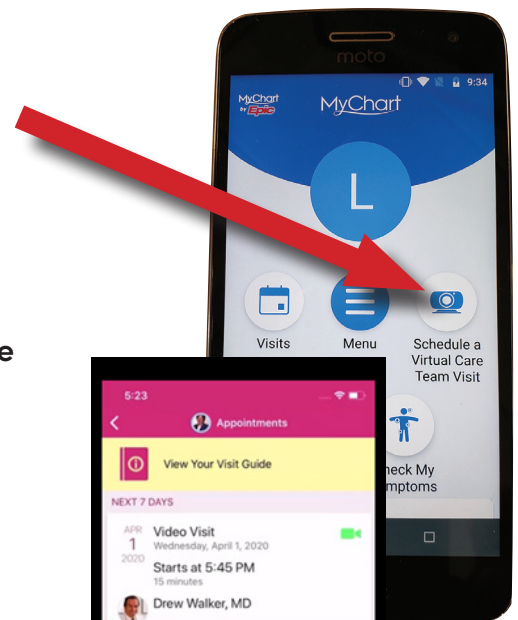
moto

9:34

MyChart by Epic

MyChart

L

Visits

Menu

Schedule a Virtual Care Team Visit

e

5:23

Appointments

View Your Visit Guide

NEXT 7 DAYS

APR 1 2020

Video Visit

Wednesday, April 1, 2020

Starts at 5:45 PM

15 minutes

Drew Walker, MD

heck My mptoms